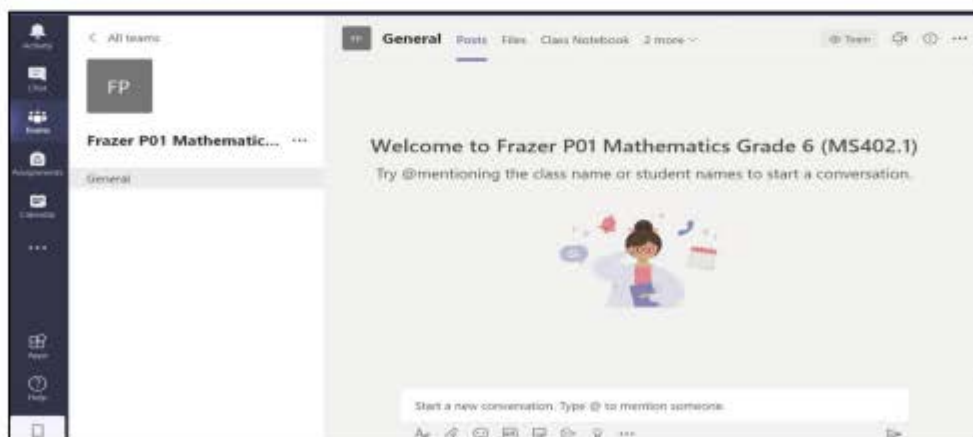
Activity

Chat

Teams

Assignments

Calendar

...

Apps

Help

< All teams

FP

Frazer P01 Mathematic... ···

General

FP General Posts Files Class Notebook 2 more

Team

Welcome to Frazer P01 Mathematics Grade 6 (MS402.1)

Try @mentioning the class name or student names to start a conversation.

Start a new conversation. Type @ to mention someone.